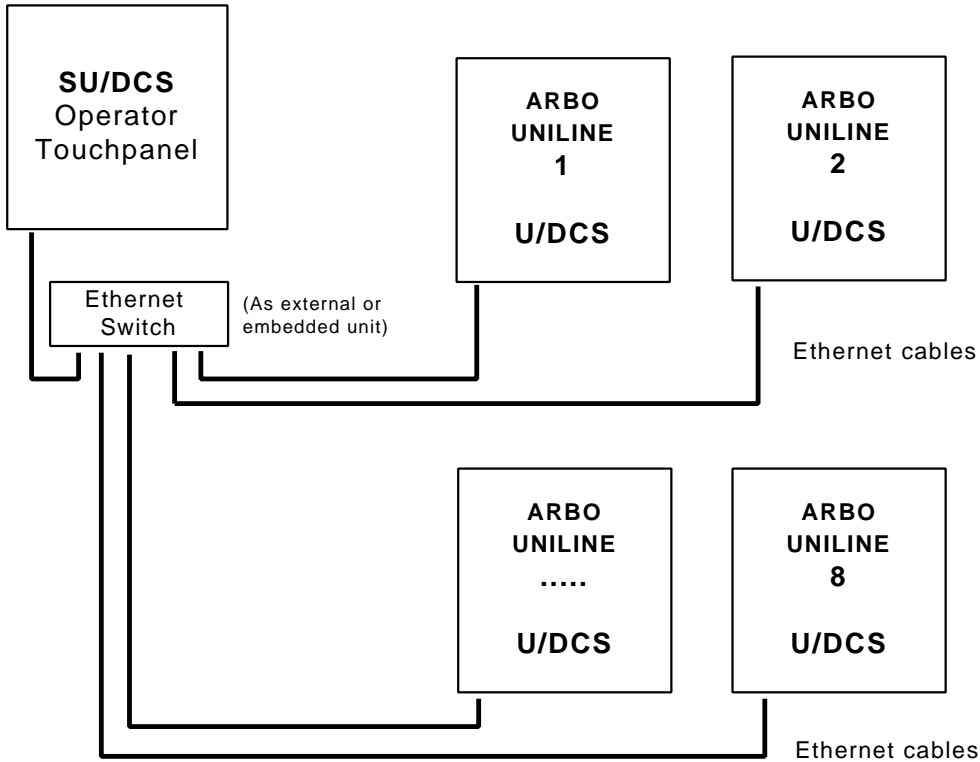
SU/DCS
Operator
Touchpanel

ARBO
UNILINE
1

U/DCS

ARBO
UNILINE
2

U/DCS

Ethernet
Switch

(As external or
embedded unit)

Ethernet cables

ARBO
UNILINE
.....

U/DCS

ARBO
UNILINE
8

U/DCS

Ethernet cables